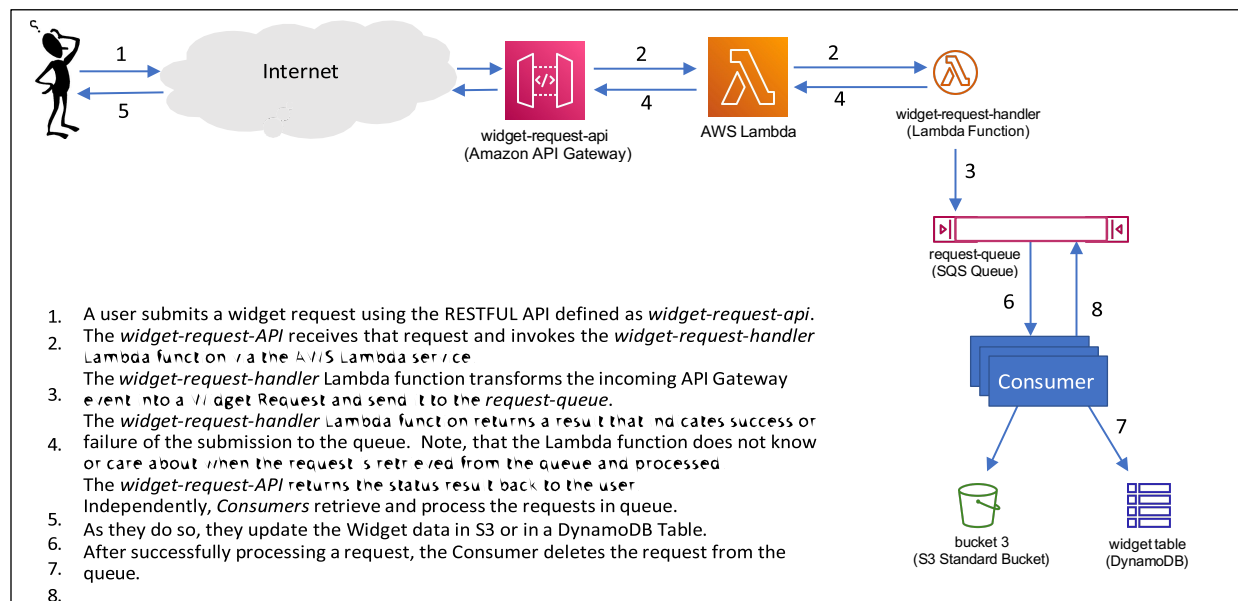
1
5
Internet
2
4
2
4
AWS Lambda
widget-request-api
(Amazon API Gateway)
widget-request-handler
(Lambda Function)
3
request-queue
(SQS Queue)
6
8
Consumer
7
bucket 3
(S3 Standard Bucket)
widget table
(DynamoDB)

1. A user submits a widget request using the RESTFUL API defined as *widget-request-api*.
2. The *widget-request-API* receives that request and invokes the *widget-request-handler* Lambda funct on via the AWS Lambda service
3. The *widget-request-handler* Lambda function transforms the incoming API Gateway event into a Widget Request and send it to the *request-queue*.
4. The *widget-request-handler* Lambda funct on returns a resu t that nd cates success or failure of the submission to the queue. Note, that the Lambda function does not know or care about when the request s retr eved from the queue and processed
5. The *widget-request-API* returns the status resu t back to the user
6. Independently, *Consumers* retrieve and process the requests in queue.
7. As they do so, they update the Widget data in S3 or in a DynamoDB Table.
8. After successfully processing a request, the Consumer deletes the request from the queue.